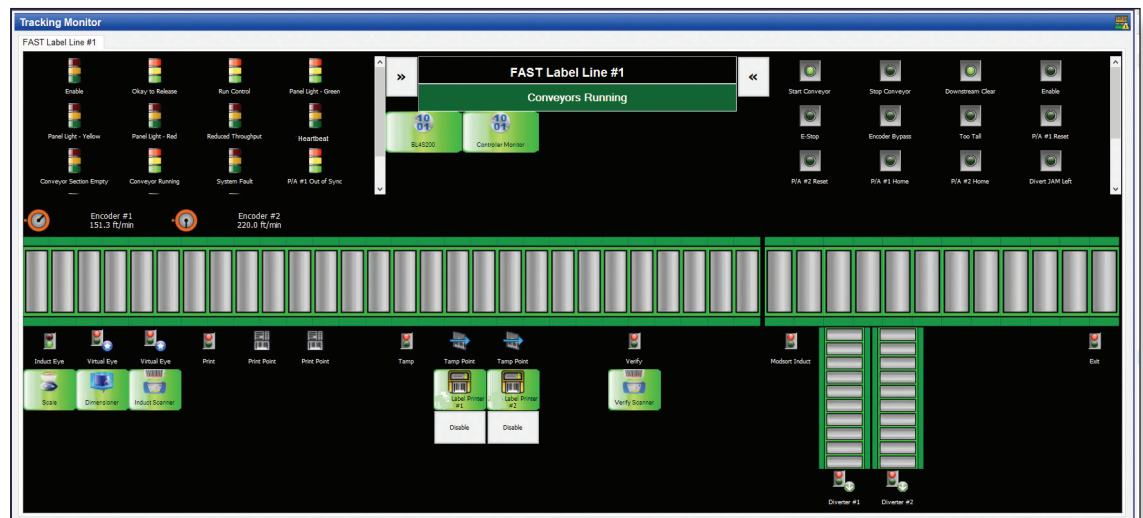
Tracking Monitor

FAST Label Line #1

Enable
Okay to Release
Run Control
Panel Light - Green
Panel Light - Yellow
Panel Light - Red
Reduced Throughput
Heartbeat
Conveyor Section Empty
Conveyor Running
System Fault
P/A #1 Out of Sync

»
FAST Label Line #1
Conveyors Running
«

BL4S200
Controller Monitor

Start Conveyor
Stop Conveyor
Downstream Clear
Enable
E-Stop
Encoder Bypass
Too Tall
P/A #1 Reset
P/A #2 Reset
P/A #1 Home
P/A #2 Home
Divert JAM Left

Encoder #1
151.3 ft/min
Encoder #2
220.0 ft/min

Induct Eye
Virtual Eye
Virtual Eye
Print
Print Point
Print Point
Tamp
Tamp Point
Tamp Point
Verify
Modsort Induct
Exit

Scale
Dimensioner
Induct Scanner
Label Printer #1
Label Printer #2
Verify Scanner

Disable
Disable

Diverter #1
Diverter #2